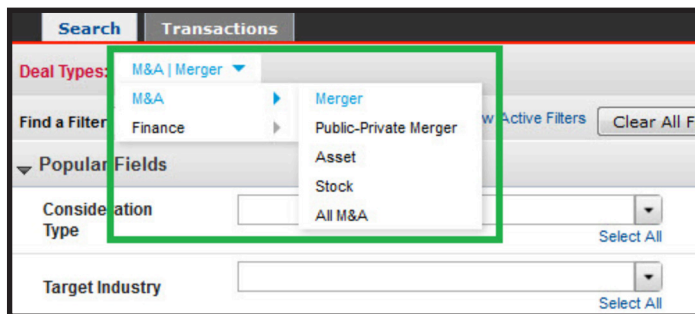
Search | Transactions

Deal Types: M&A | Merger

M&A
Finance

Merger
Public-Private Merger
Asset
Stock
All M&A

Find a Filter

w Active Filters

Clear All F

Popular Fields

Consideration Type

Select All

Target Industry

Select All